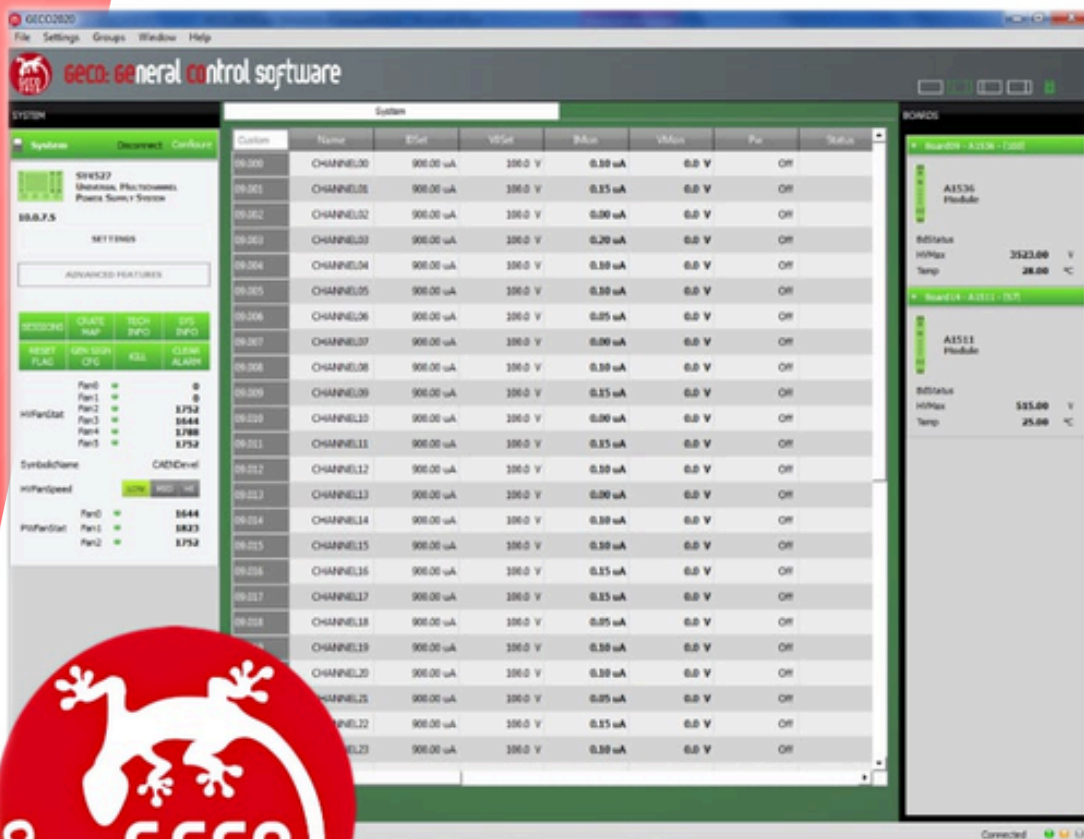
GECO2020
File Settings Groups Window Help
GECO: GEneral COntrol software
SYSTEM
System
BOARDS
System Disconnect Configure
SY4527
Universal Multichannel Power Supply System
10.0.7.5
SETTINGS
ADVANCED FEATURES
SESSIONS CRATE MAP TECH INFO SYS INFO
RESET FLAG GEN SIGN CFG KILL CLEAR ALARM
HVFanStat Fan0 0 Fan1 0 Fan2 1752 Fan3 1644 Fan4 1788 Fan5 1752
SymbolicName CAENDevel
HVFanSpeed LOW MID HI
PWFanStat Fan0 1644 Fan1 1823 Fan2 1752

| Custom | Name | I0Set | V0Set | IMon | VMon | Pw | Status |
|---|---|---|---|---|---|---|---|
| 09.000 | CHANNEL00 | 900.00 uA | 100.0 V | 0.10 uA | 0.0 V | Off | |
| 09.001 | CHANNEL01 | 900.00 uA | 100.0 V | 0.15 uA | 0.0 V | Off | |
| 09.002 | CHANNEL02 | 900.00 uA | 100.0 V | 0.00 uA | 0.0 V | Off | |
| 09.003 | CHANNEL03 | 900.00 uA | 100.0 V | 0.20 uA | 0.0 V | Off | |
| 09.004 | CHANNEL04 | 900.00 uA | 100.0 V | 0.10 uA | 0.0 V | Off | |
| 09.005 | CHANNEL05 | 900.00 uA | 100.0 V | 0.10 uA | 0.0 V | Off | |
| 09.006 | CHANNEL06 | 900.00 uA | 100.0 V | 0.05 uA | 0.0 V | Off | |
| 09.007 | CHANNEL07 | 900.00 uA | 100.0 V | 0.00 uA | 0.0 V | Off | |
| 09.008 | CHANNEL08 | 900.00 uA | 100.0 V | 0.10 uA | 0.0 V | Off | |
| 09.009 | CHANNEL09 | 900.00 uA | 100.0 V | 0.15 uA | 0.0 V | Off | |
| 09.010 | CHANNEL10 | 900.00 uA | 100.0 V | 0.00 uA | 0.0 V | Off | |
| 09.011 | CHANNEL11 | 900.00 uA | 100.0 V | 0.15 uA | 0.0 V | Off | |
| 09.012 | CHANNEL12 | 900.00 uA | 100.0 V | 0.10 uA | 0.0 V | Off | |
| 09.013 | CHANNEL13 | 900.00 uA | 100.0 V | 0.00 uA | 0.0 V | Off | |
| 09.014 | CHANNEL14 | 900.00 uA | 100.0 V | 0.10 uA | 0.0 V | Off | |
| 09.015 | CHANNEL15 | 900.00 uA | 100.0 V | 0.10 uA | 0.0 V | Off | |
| 09.016 | CHANNEL16 | 900.00 uA | 100.0 V | 0.15 uA | 0.0 V | Off | |
| 09.017 | CHANNEL17 | 900.00 uA | 100.0 V | 0.15 uA | 0.0 V | Off | |
| 09.018 | CHANNEL18 | 900.00 uA | 100.0 V | 0.05 uA | 0.0 V | Off | |
| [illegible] | CHANNEL19 | 900.00 uA | 100.0 V | 0.10 uA | 0.0 V | Off | |
| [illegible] | CHANNEL20 | 900.00 uA | 100.0 V | 0.10 uA | 0.0 V | Off | |
| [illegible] | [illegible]NNEL21 | 900.00 uA | 100.0 V | 0.05 uA | 0.0 V | Off | |
| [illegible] | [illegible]NEL22 | 900.00 uA | 100.0 V | 0.15 uA | 0.0 V | Off | |
| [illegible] | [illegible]EL23 | 900.00 uA | 100.0 V | 0.10 uA | 0.0 V | Off | |

Board09 - A1536 - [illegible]
A1536 Module
BdStatus
HVMax 3523.00 V
Temp 28.00 °C
Board14 - A1511 - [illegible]
A1511 Module
BdStatus
HVMax 515.00 V
Temp 25.00 °C
Connected
GECO